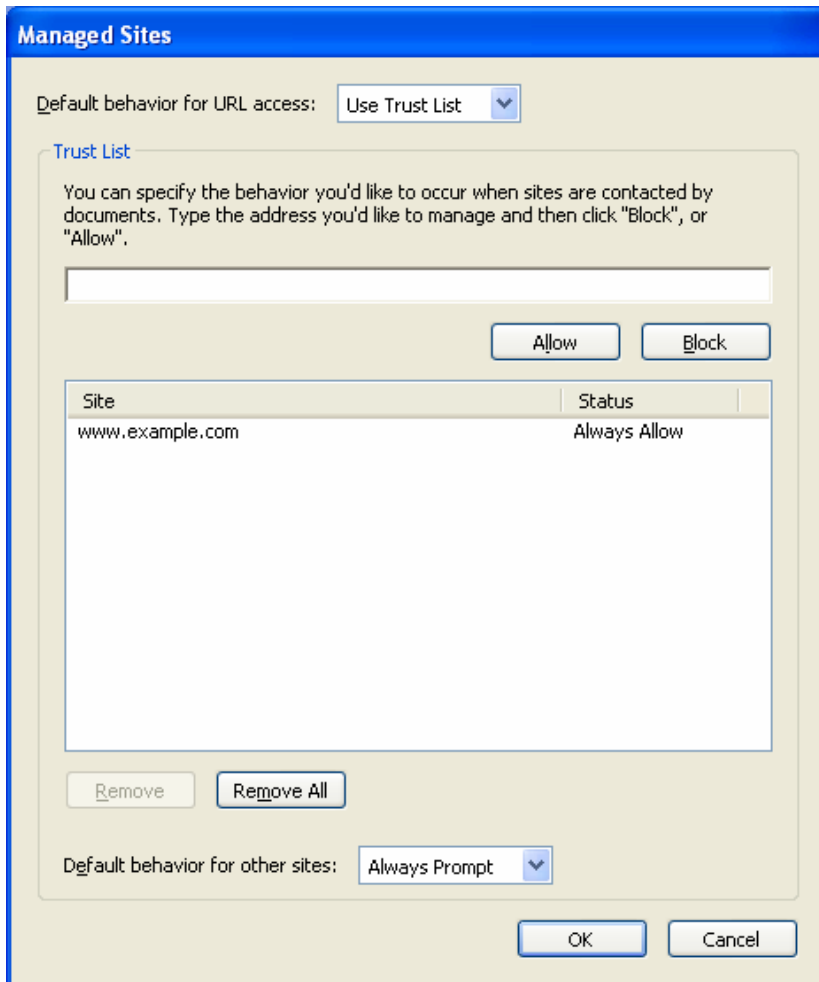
Managed Sites

Default behavior for URL access: Use Trust List

Trust List

You can specify the behavior you'd like to occur when sites are contacted by documents. Type the address you'd like to manage and then click "Block", or "Allow".

Allow Block

| Site | Status |
|---|---|
| www.example.com | Always Allow |

Remove Remove All

Default behavior for other sites: Always Prompt

OK Cancel